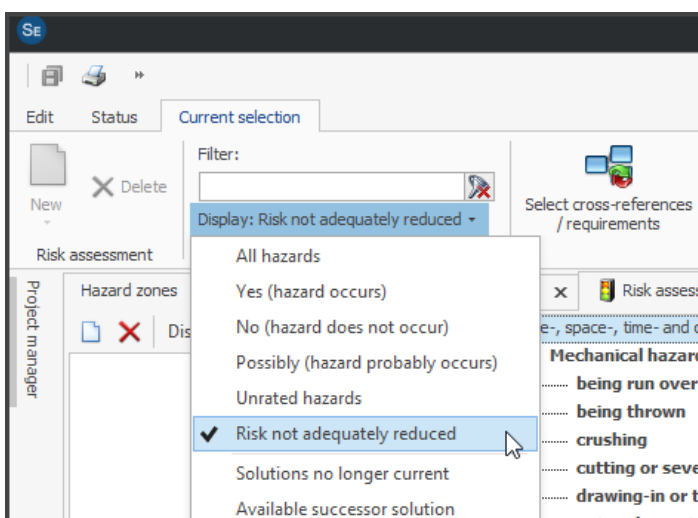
SE

Edit Status Current selection

New Delete

Risk assessment

Filter:

Display: Risk not adequately reduced

Select cross-references / requirements

Project manager

Hazard zones

Dis

All hazards
Yes (hazard occurs)
No (hazard does not occur)
Possibly (hazard probably occurs)
Unrated hazards
Risk not adequately reduced
Solutions no longer current
Available successor solution

Risk asses

e-, space-, time- and c

Mechanical hazar
being run over
being thrown
crushing
cutting or seve
drawing-in or t